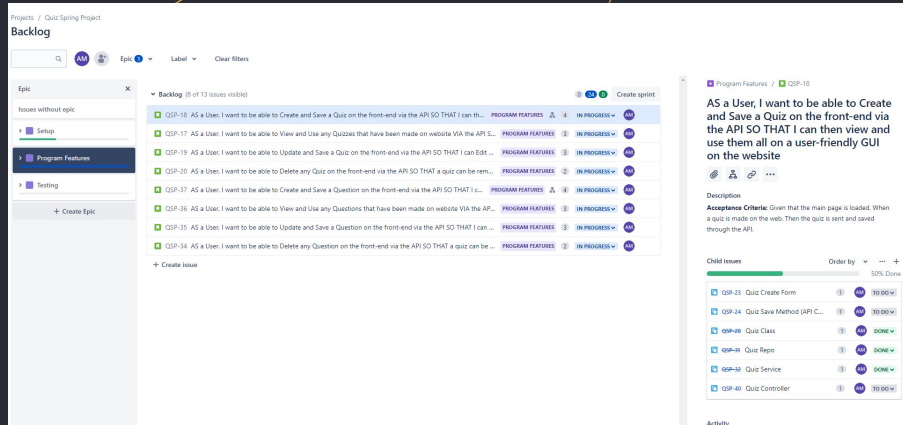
Projects / Quiz Spring Project
Backlog

AM Epic 1 Label Clear filters

Epic ×
Issues without epic
Setup
Program Features
Testing
+ Create Epic

Backlog (8 of 13 issues visible) 0 24 0 Create sprint

| | | | |
|---|---|---|---|
| QSP-18 AS a User, I want to be able to Create and Save a Quiz on the front-end via the API SO THAT I can th... | PROGRAM FEATURES | 4 | IN PROGRESS AM |
| QSP-17 AS a User, I want to be able to View and Use any Quizzes that have been made on website VIA the API S... | PROGRAM FEATURES | 3 | IN PROGRESS AM |
| QSP-19 AS a User, I want to be able to Update and Save a Quiz on the front-end via the API SO THAT I can Edit ... | PROGRAM FEATURES | 3 | IN PROGRESS AM |
| QSP-20 AS a User, I want to be able to Delete any Quiz on the front-end via the API SO THAT a quiz can be rem... | PROGRAM FEATURES | 2 | IN PROGRESS AM |
| QSP-37 AS a User, I want to be able to Create and Save a Question on the front-end via the API SO THAT I c... | PROGRAM FEATURES | 4 | IN PROGRESS AM |
| QSP-36 AS a User, I want to be able to View and Use any Questions that have been made on website VIA the AP... | PROGRAM FEATURES | 3 | IN PROGRESS AM |
| QSP-35 AS a User, I want to be able to Update and Save a Question on the front-end via the API SO THAT I can ... | PROGRAM FEATURES | 3 | IN PROGRESS AM |
| QSP-34 AS a User, I want to be able to Delete any Question on the front-end via the API SO THAT a quiz can be ... | PROGRAM FEATURES | 2 | IN PROGRESS AM |

+ Create issue

Program Features / QSP-18

AS a User, I want to be able to Create and Save a Quiz on the front-end via the API SO THAT I can then view and use them all on a user-friendly GUI on the website

Description
Acceptance Criteria: Given that the main page is loaded. When a quiz is made on the web. Then the quiz is sent and saved through the API.

Child issues Order by ··· +
50% Done
QSP-23 Quiz Create Form 1 AM TO DO
QSP-24 Quiz Save Method (API C... 1 AM TO DO
QSP-28 Quiz Class 1 AM DONE
QSP-31 Quiz Repo 1 AM DONE
QSP-32 Quiz Service 1 AM DONE
QSP-40 Quiz Controller 1 AM TO DO

Activity